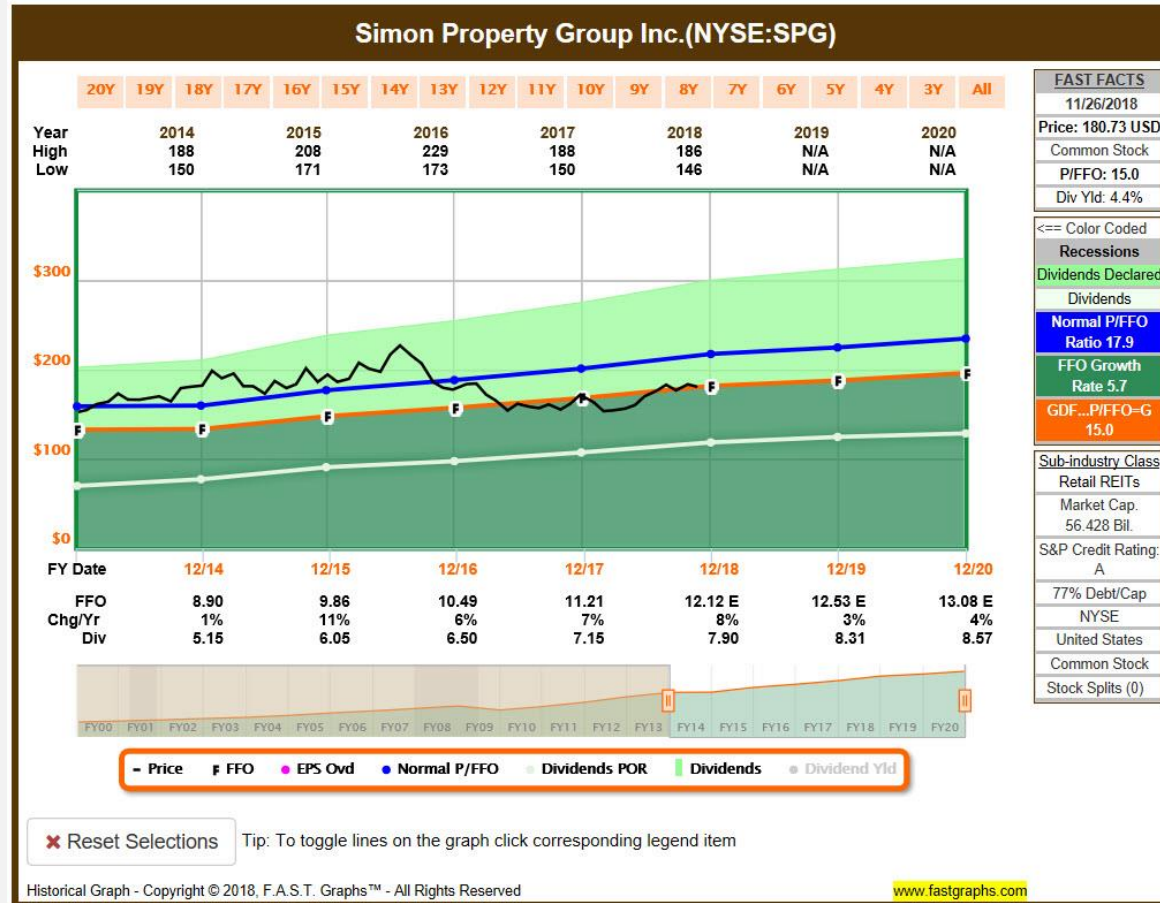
Simon Property Group Inc.(NYSE:SPG)

20Y 19Y 18Y 17Y 16Y 15Y 14Y 13Y 12Y 11Y 10Y 9Y 8Y 7Y 6Y 5Y 4Y 3Y All

| Year | 2014 | 2015 | 2016 | 2017 | 2018 | 2019 | 2020 |
|---|---|---|---|---|---|---|---|
| High | 188 | 208 | 229 | 188 | 186 | N/A | N/A |
| Low | 150 | 171 | 173 | 150 | 146 | N/A | N/A |

$300
$200
$100
$0

| FY Date | 12/14 | 12/15 | 12/16 | 12/17 | 12/18 | 12/19 | 12/20 |
|---|---|---|---|---|---|---|---|
| FFO | 8.90 | 9.86 | 10.49 | 11.21 | 12.12 E | 12.53 E | 13.08 E |
| Chg/Yr | 1% | 11% | 6% | 7% | 8% | 3% | 4% |
| Div | 5.15 | 6.05 | 6.50 | 7.15 | 7.90 | 8.31 | 8.57 |

FY00 FY01 FY02 FY03 FY04 FY05 FY06 FY07 FY08 FY09 FY10 FY11 FY12 FY13 FY14 FY15 FY16 FY17 FY18 FY19 FY20

Price F FFO EPS Ovd Normal P/FFO Dividends POR Dividends Dividend Yld

✖ Reset Selections

Tip: To toggle lines on the graph click corresponding legend item

Historical Graph - Copyright © 2018, F.A.S.T. Graphs™ - All Rights Reserved

www.fastgraphs.com

FAST FACTS
11/26/2018
Price: 180.73 USD
Common Stock
P/FFO: 15.0
Div Yld: 4.4%

<== Color Coded
Recessions
Dividends Declared
Dividends
Normal P/FFO Ratio 17.9
FFO Growth Rate 5.7
GDF...P/FFO=G 15.0

Sub-industry Class
Retail REITs
Market Cap. 56.428 Bil.
S&P Credit Rating: A
77% Debt/Cap
NYSE
United States
Common Stock
Stock Splits (0)